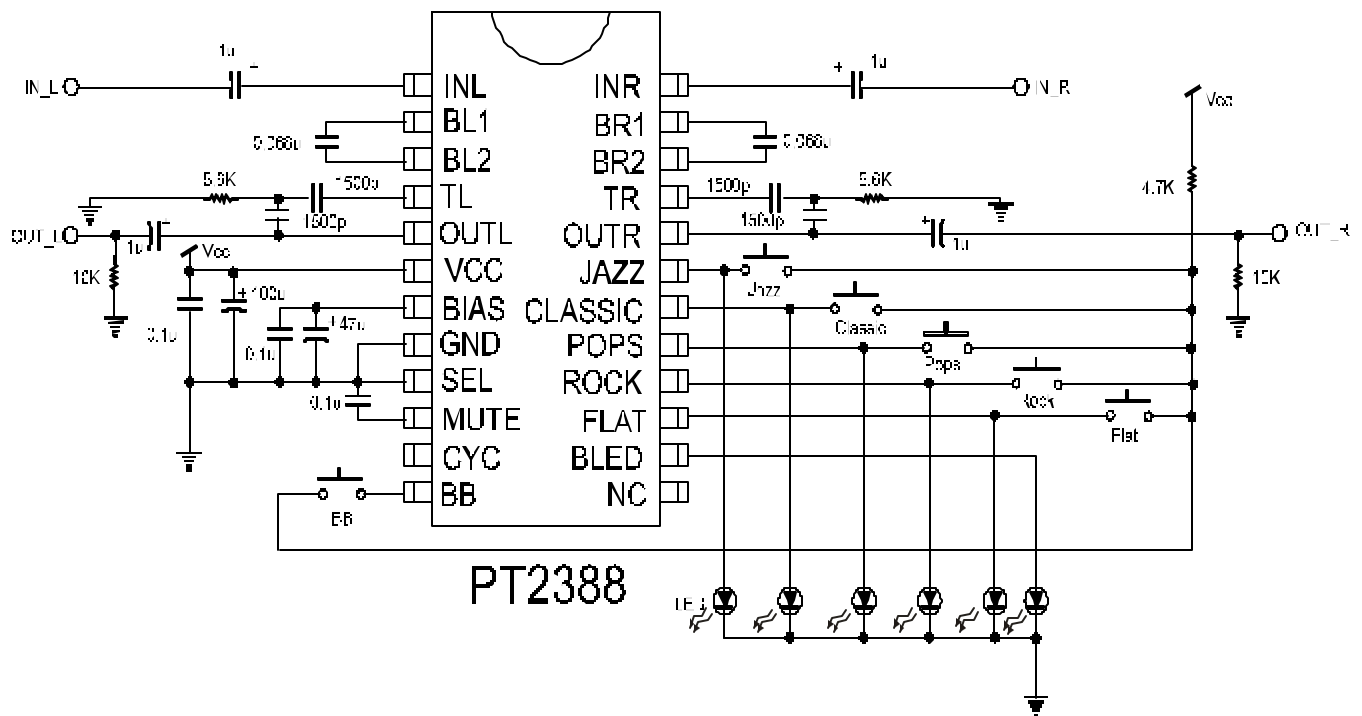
IN_L
1u
INL
INR
1u
IN_R
Vcc
0.068u
BL1
BL2
BR1
BR2
0.068u
5.6K
1500p
TL
TR
1500p
5.6K
4.7K
1500p
1500p
OUT_L
1u
OUTL
OUTR
1u
OUT_R
Vcc
VCC
JAZZ
10K
100u
Jazz
10K
BIAS
CLASSIC
0.1u
47u
Classic
0.1u
GND
POPS
Pops
SEL
ROCK
Rock
0.1u
MUTE
FLAT
Flat
CYC
BLED
BB
NC
BB
PT2388
LED